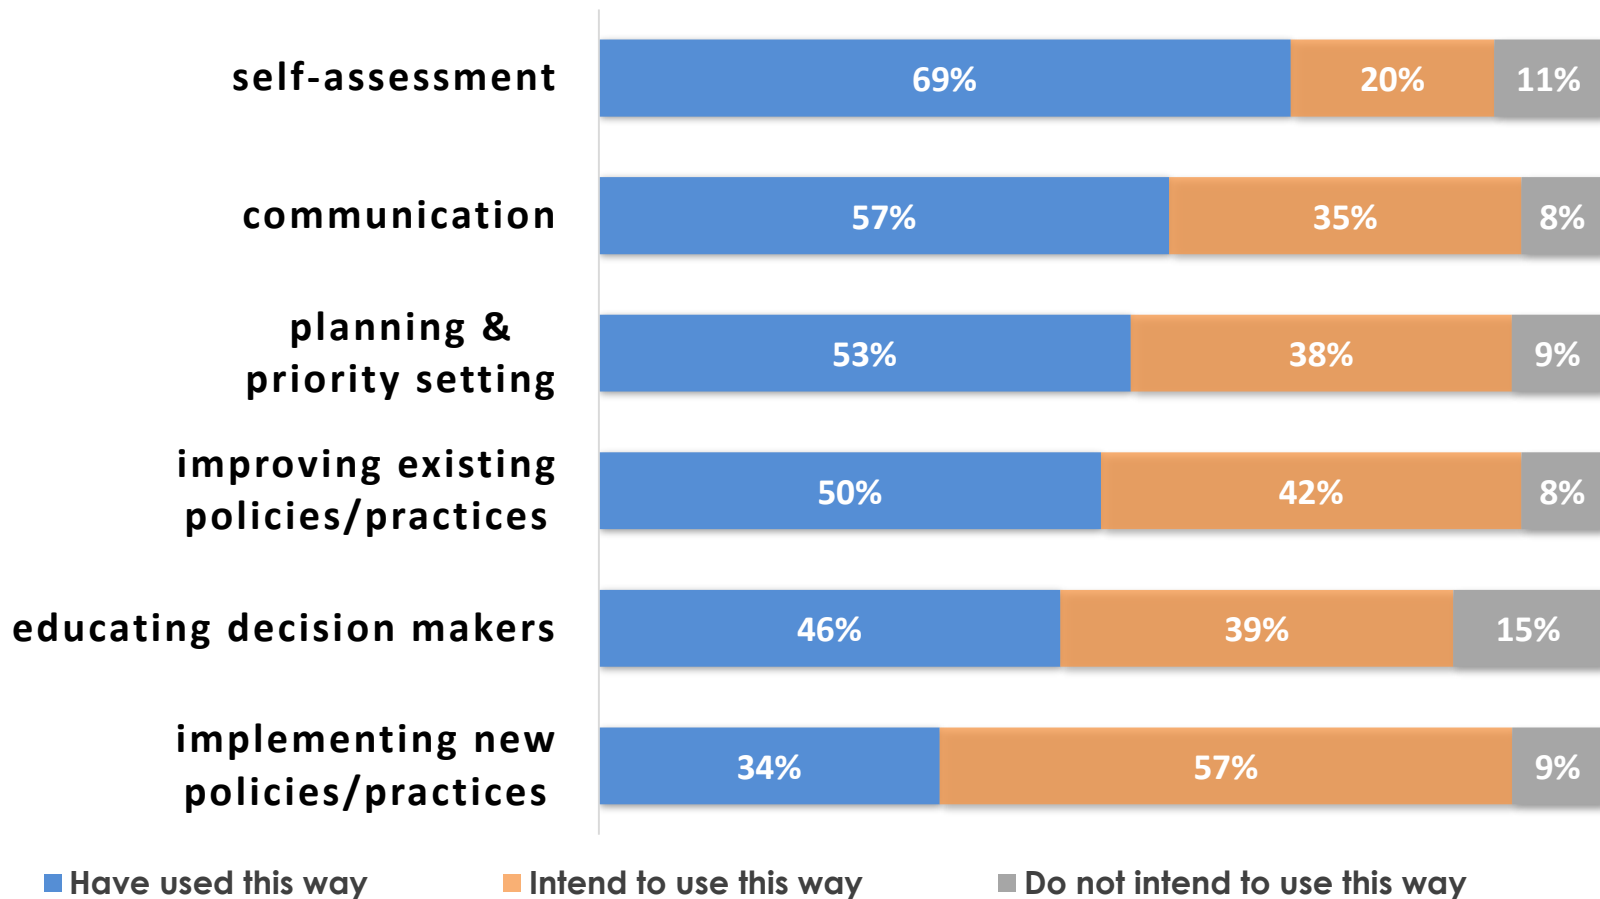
| | Have used this way | Intend to use this way | Do not intend to use this way |
|---|---|---|---|
| self-assessment | 69% | 20% | 11% |
| communication | 57% | 35% | 8% |
| planning & priority setting | 53% | 38% | 9% |
| improving existing policies/practices | 50% | 42% | 8% |
| educating decision makers | 46% | 39% | 15% |
| implementing new policies/practices | 34% | 57% | 9% |

Have used this way
Intend to use this way
Do not intend to use this way